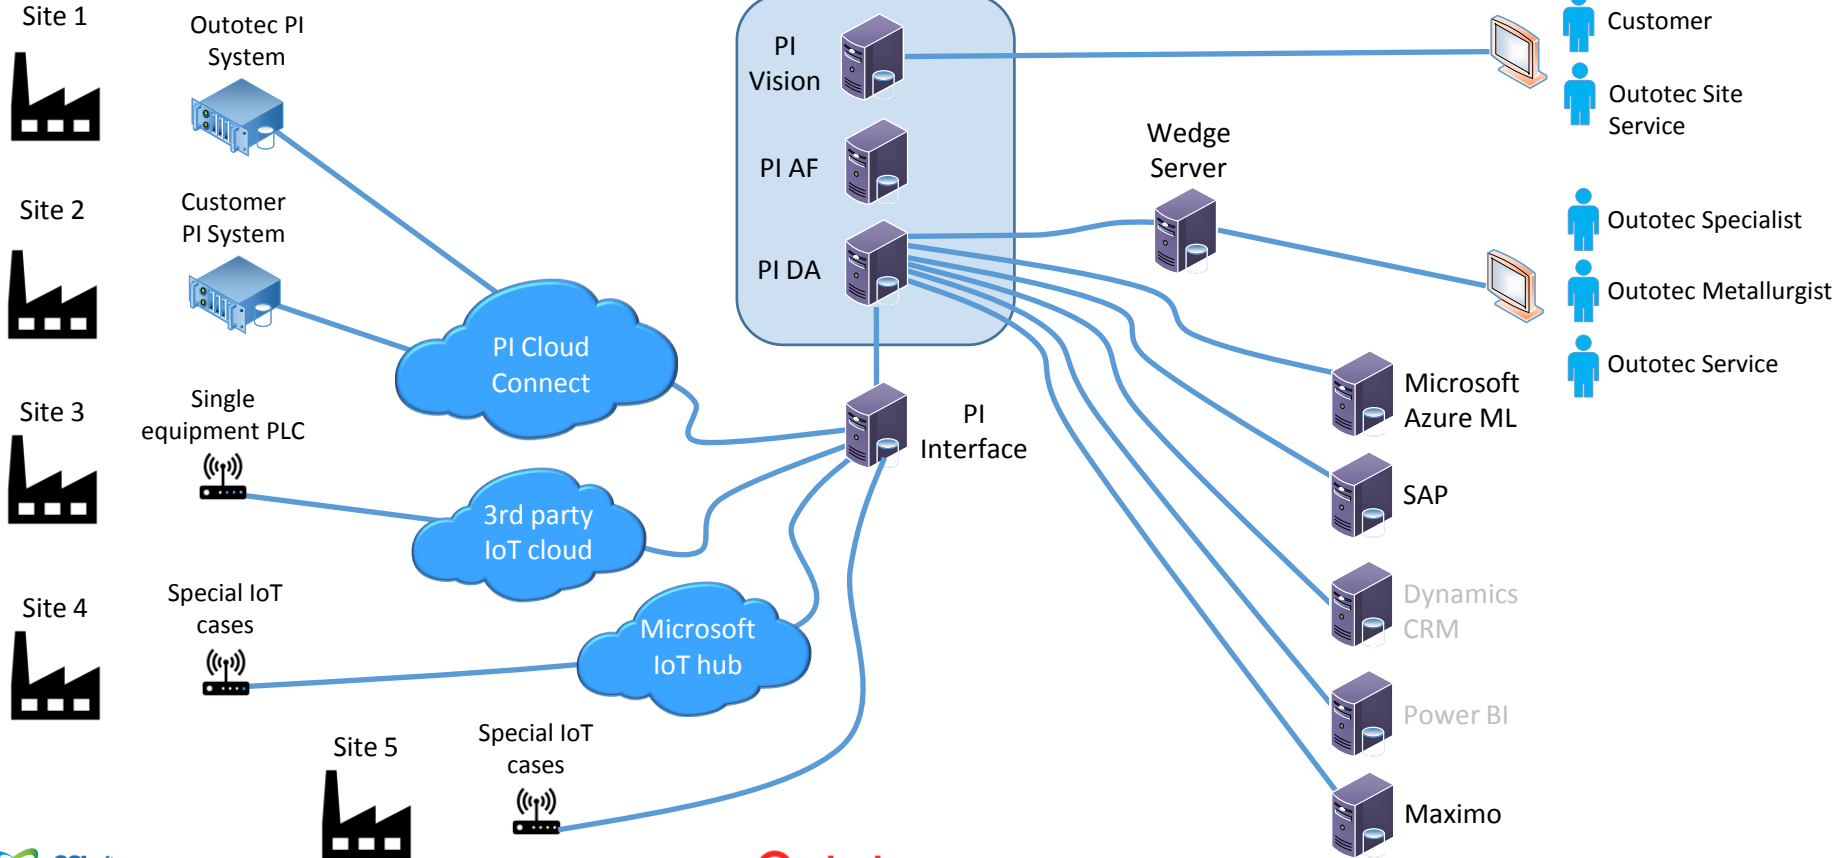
Site 1

Outotec PI System

Site 2

Customer PI System

Site 3

Single equipment PLC

Site 4

Special IoT cases

Site 5

Special IoT cases

PI Vision

PI AF

PI DA

PI Cloud Connect

3rd party IoT cloud

Microsoft IoT hub

PI Interface

Wedge Server

Customer

Outotec Site Service

Outotec Specialist

Outotec Metallurgist

Outotec Service

Microsoft Azure ML

SAP

Dynamics CRM

Power BI

Maximo